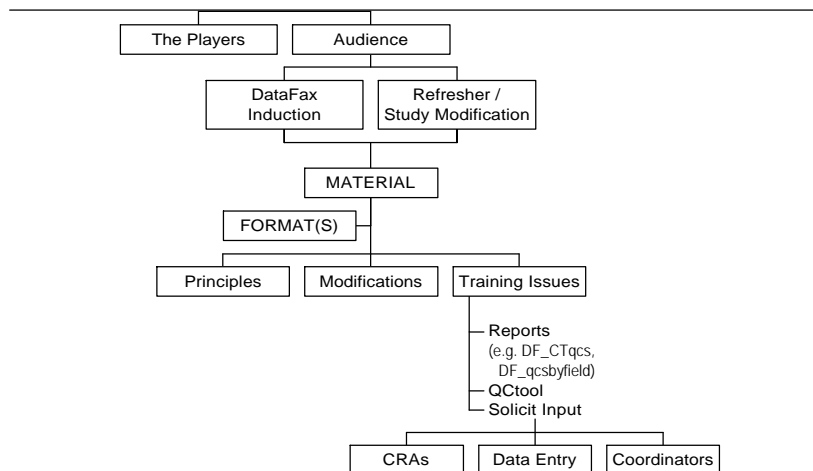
The Players

Audience

DataFax Induction

Refresher / Study Modification

MATERIAL

FORMAT(S)

Principles

Modifications

Training Issues

Reports (e.g. DF_CTqcs, DF_qcsbyfield)

QCtool

Solicit Input

CRAs

Data Entry

Coordinators